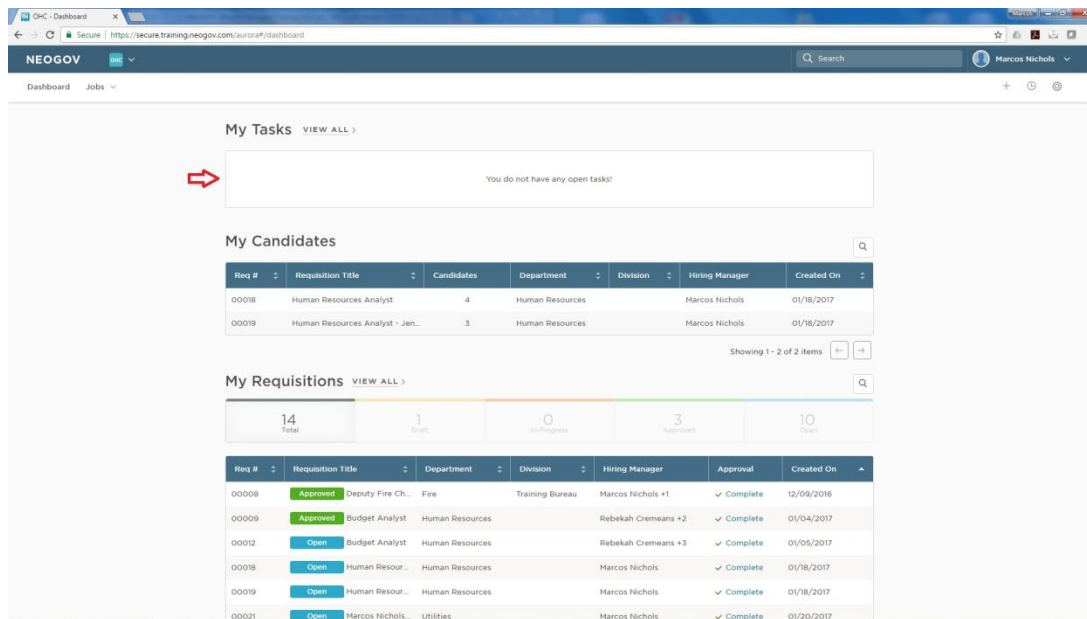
OHC - Dashboard

Secure | https://secure.training.neogov.com/aurora#/dashboard

NEOGOV OHC

Search

Marcos Nichols

Dashboard Jobs

My Tasks VIEW ALL >

You do not have any open tasks!

My Candidates

| Req # | Requisition Title | Candidates | Department | Division | Hiring Manager | Created On |
|---|---|---|---|---|---|---|
| 00018 | Human Resources Analyst | 4 | Human Resources | | Marcos Nichols | 01/18/2017 |
| 00019 | Human Resources Analyst - Jen... | 3 | Human Resources | | Marcos Nichols | 01/18/2017 |

Showing 1 - 2 of 2 items

My Requisitions VIEW ALL >

14 Total | 1 Draft | 0 In-Progress | 3 Approved | 10 Open

| Req # | Requisition Title | Department | Division | Hiring Manager | Approval | Created On |
|---|---|---|---|---|---|---|
| 00008 | Approved Deputy Fire Ch... | Fire | Training Bureau | Marcos Nichols +1 | Complete | 12/09/2016 |
| 00009 | Approved Budget Analyst | Human Resources | | Rebekah Cremeans +2 | Complete | 01/04/2017 |
| 00012 | Open Budget Analyst | Human Resources | | Rebekah Cremeans +3 | Complete | 01/05/2017 |
| 00018 | Open Human Resour... | Human Resources | | Marcos Nichols | Complete | 01/18/2017 |
| 00019 | Open Human Resour... | Human Resources | | Marcos Nichols | Complete | 01/18/2017 |
| 00021 | Open Marcos Nichols... | Utilities | | Marcos Nichols | Complete | 01/20/2017 |